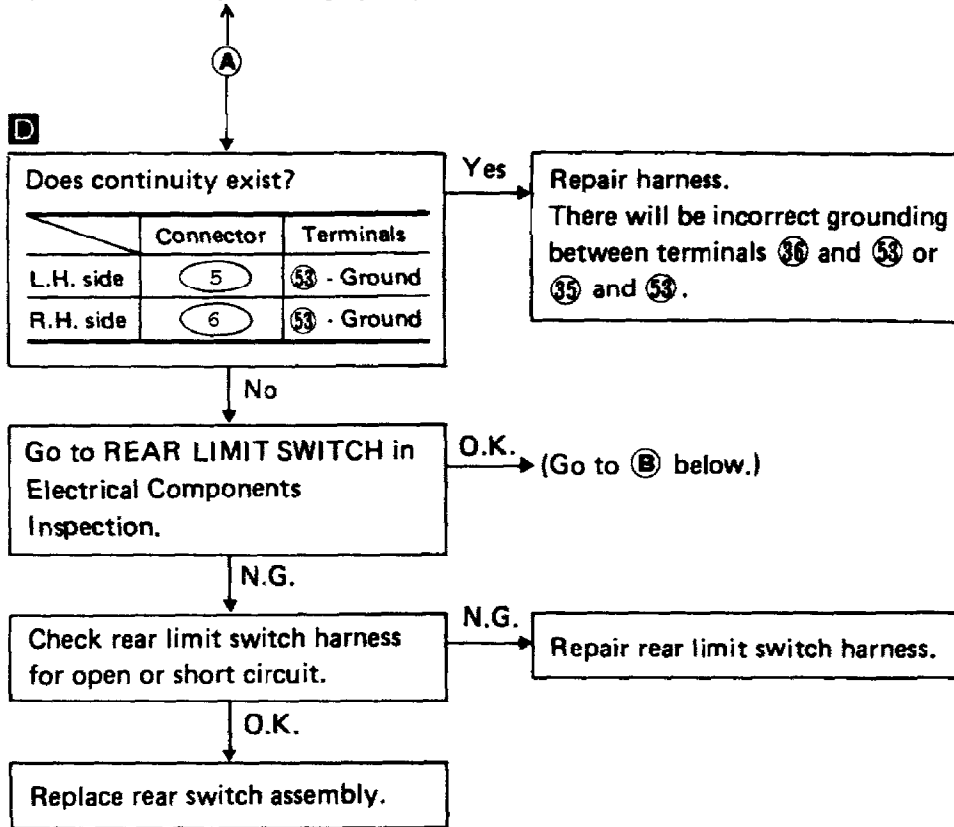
Ⓐ

D

Does continuity exist?

| | Connector | Terminals |
|---|---|---|
| L.H. side | 5 | 53 - Ground |
| R.H. side | 6 | 53 - Ground |

Yes

Repair harness.
There will be incorrect grounding between terminals 36 and 53 or 35 and 53.

No

Go to REAR LIMIT SWITCH in Electrical Components Inspection.

O.K.

(Go to Ⓑ below.)

N.G.

Check rear limit switch harness for open or short circuit.

N.G.

Repair rear limit switch harness.

O.K.

Replace rear switch assembly.